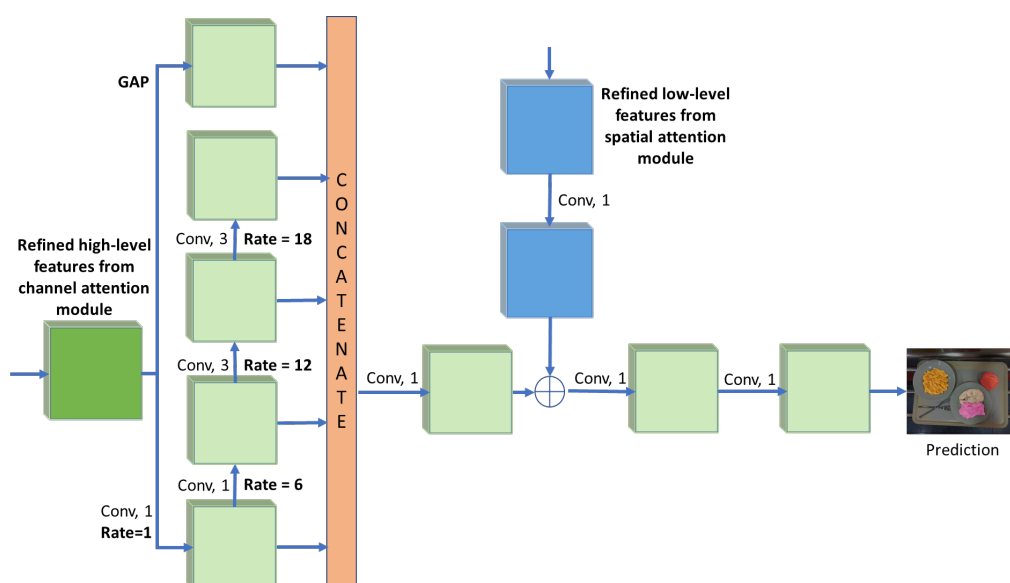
GAP

Refined high-level features from channel attention module

Conv, 3 Rate = 18

Conv, 3 Rate = 12

Conv, 1 Rate = 6

Conv, 1
Rate=1

CONCATENATE

Refined low-level features from spatial attention module

Conv, 1

Conv, 1

Conv, 1

Conv, 1

Prediction